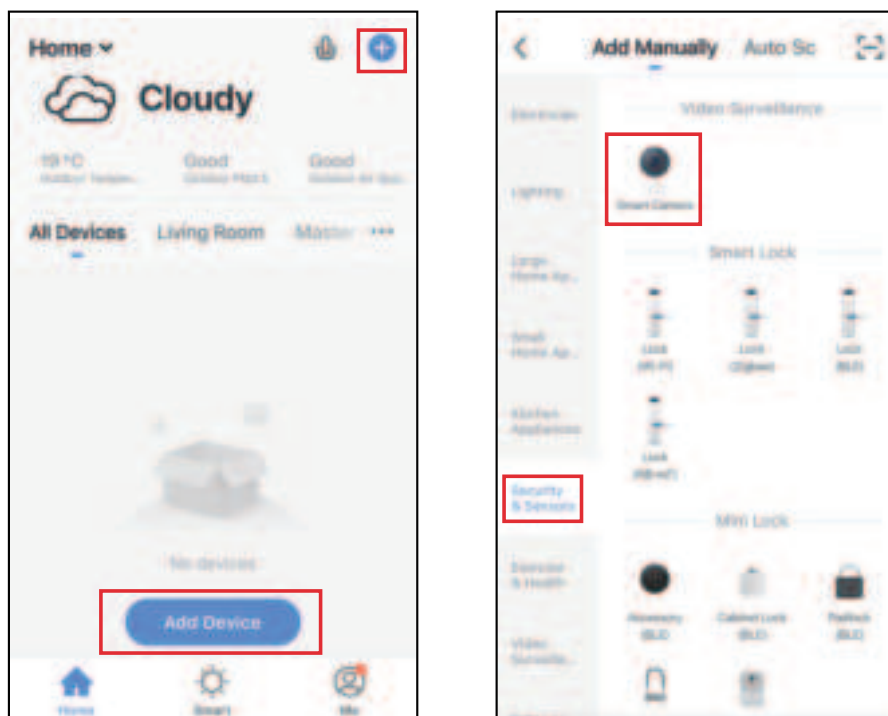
Home
Cloudy
19 °C
Outdoor Temper...
Good
Outdoor PM2.5
Good
Outdoor Air Qu...
All Devices
Living Room
Master
No devices
Add Device
Home
Smart
Me

Add Manually
Auto Sc
Electrician
Lighting
Large Home Ap...
Small Home Ap...
Kitchen Appliances
Security & Sensors
Exercise & Health
Video Surveilla...
Video Surveillance
Smart Camera
Smart Lock
Lock (Wi-Fi)
Lock (Zigbee)
Lock (BLE)
Lock (NB-IoT)
Mini Lock
Accessory (BLE)
Cabinet Lock (BLE)
Padlock (BLE)